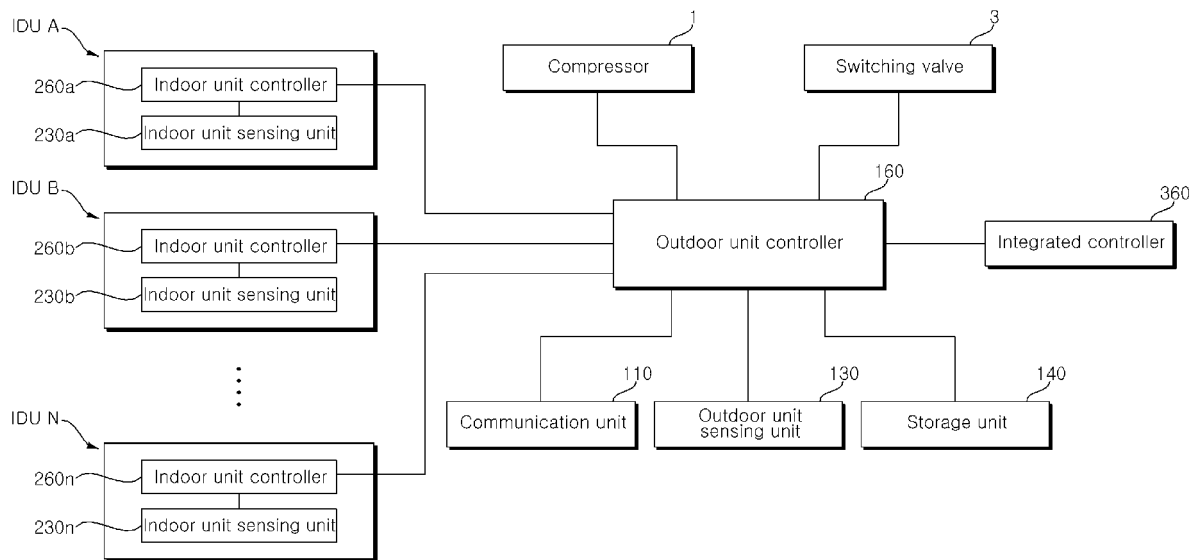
IDU A
260a
Indoor unit controller
230a
Indoor unit sensing unit

IDU B
260b
Indoor unit controller
230b
Indoor unit sensing unit

IDU N
260n
Indoor unit controller
230n
Indoor unit sensing unit

1
Compressor

3
Switching valve

160
Outdoor unit controller

360
Integrated controller

110
Communication unit

130
Outdoor unit sensing unit

140
Storage unit